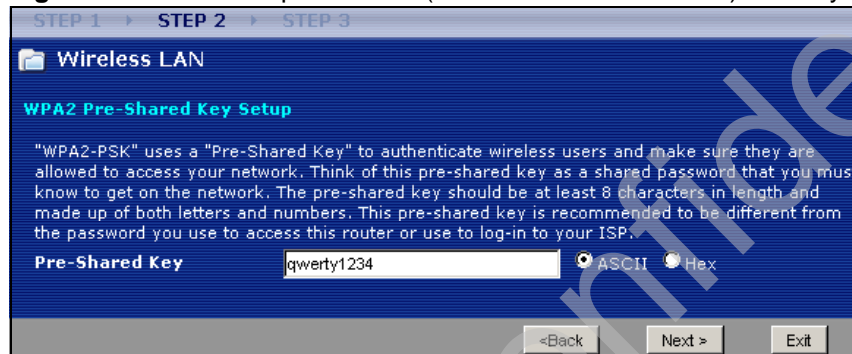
STEP 1 › STEP 2 › STEP 3

Wireless LAN

WPA2 Pre-Shared Key Setup

"WPA2-PSK" uses a "Pre-Shared Key" to authenticate wireless users and make sure they are allowed to access your network. Think of this pre-shared key as a shared password that you mus know to get on the network. The pre-shared key should be at least 8 characters in length and made up of both letters and numbers. This pre-shared key is recommended to be different from the password you use to access this router or use to log-in to your ISP.

Pre-Shared Key qwerty1234 ASCII Hex

<Back Next > Exit